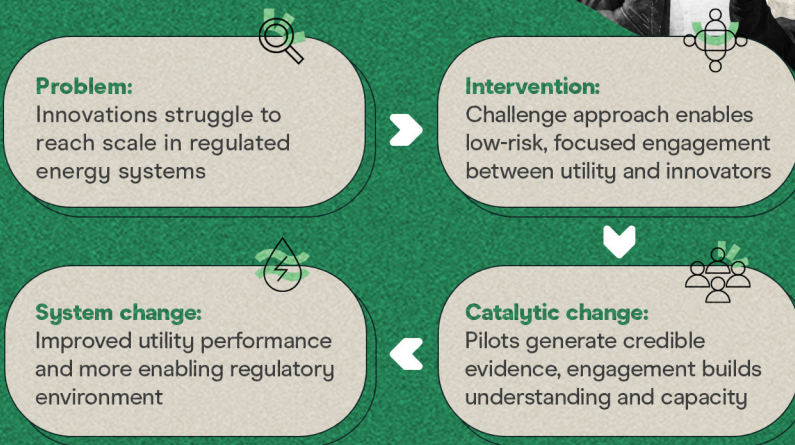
Problem:
Innovations struggle to reach scale in regulated energy systems

Intervention:
Challenge approach enables low-risk, focused engagement between utility and innovators

Catalytic change:
Pilots generate credible evidence, engagement builds understanding and capacity

System change:
Improved utility performance and more enabling regulatory environment